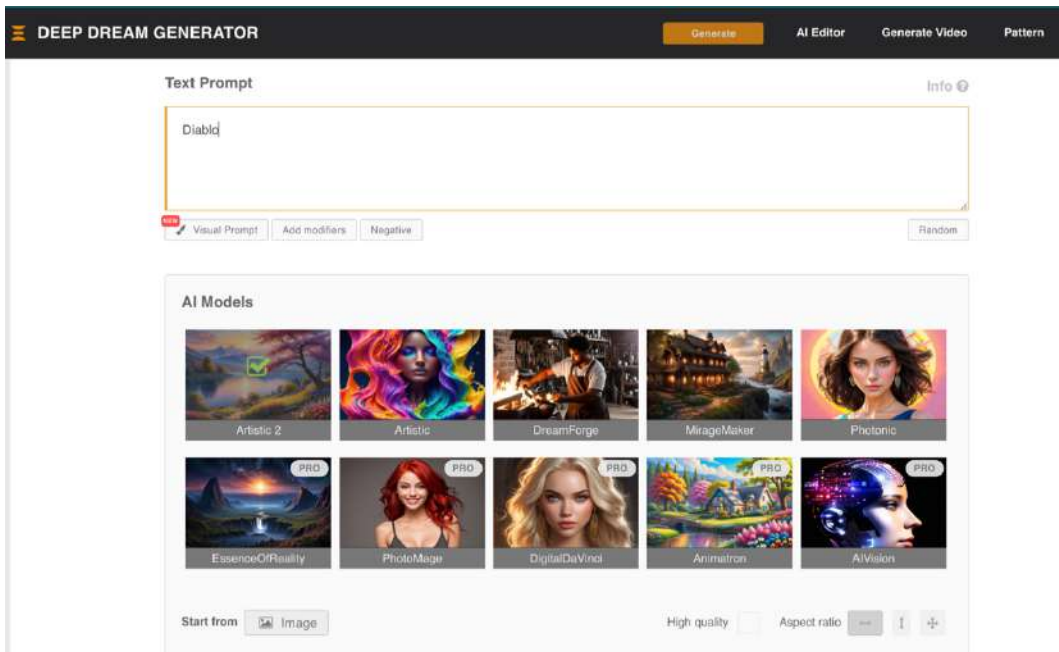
DEEP DREAM GENERATOR

Generate | AI Editor | Generate Video | Pattern

Text Prompt

Info

Diablo

NEW

Visual Prompt | Add modifiers | Negative

Random

AI Models

Artistic 2

Artistic

DreamForge

MirageMaker

Photonic

PRO

EssenceOfReality

PRO

PhotoMage

PRO

DigitalDaVinci

PRO

Animatron

PRO

AIVision

Start from | Image

High quality

Aspect ratio